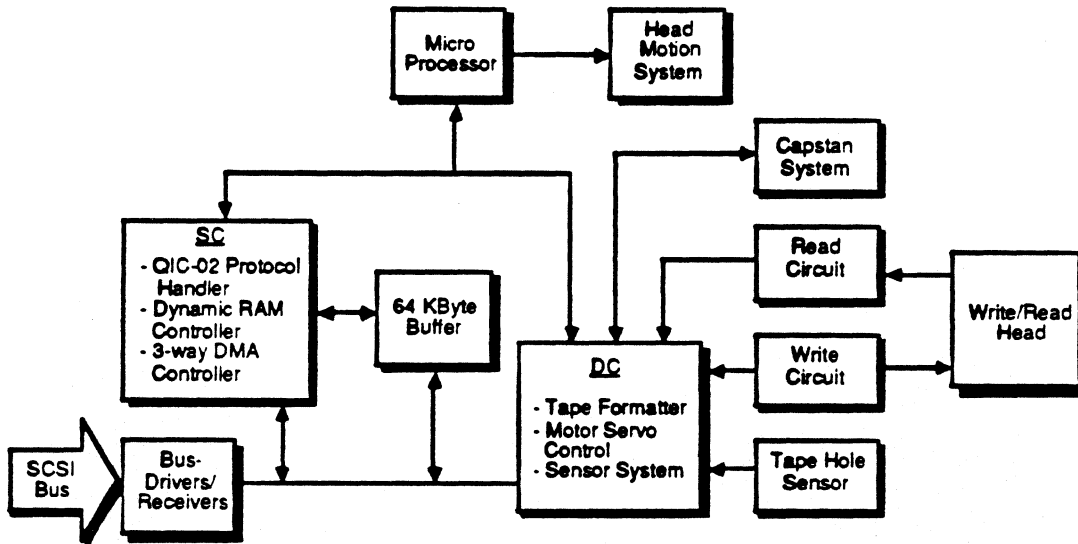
Micro Processor

Head Motion System

Capstan System

SC
- QIC-02 Protocol Handler
- Dynamic RAM Controller
- 3-way DMA Controller

64 KByte Buffer

Read Circuit

Write/Read Head

Write Circuit

DC
- Tape Formatter
- Motor Servo Control
- Sensor System

Tape Hole Sensor

SCSI Bus

Bus-Drivers/ Receivers